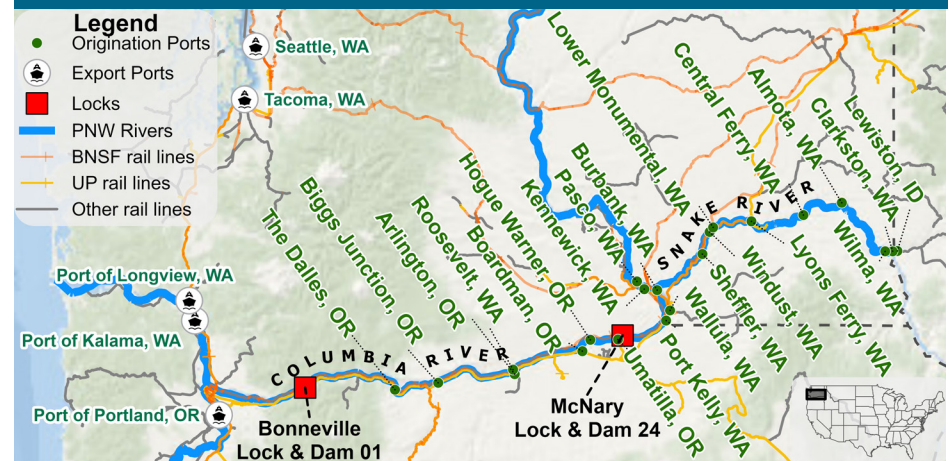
Legend
Origination Ports
Export Ports
Locks
PNW Rivers
BNSF rail lines
UP rail lines
Other rail lines

Seattle, WA
Tacoma, WA
Port of Longview, WA
Port of Kalama, WA
Port of Portland, OR

The Dalles, OR
Biggs Junction, OR
Arlington, OR
Roosevelt, WA
Boardman, OR
Hogue Warner, OR
Kennewick, WA
Pasco, WA
Burbank, WA
Lower Monumental, WA
Central Ferry, WA
Almota, WA
Clarkston, WA
Lewiston, ID
Wilma, WA
Lyons Ferry, WA
Windust, WA
Sheffler, WA
Wallula, WA
Port Kelly, WA
Umatilla, OR

COLUMBIA RIVER
SNAKE RIVER

Bonneville Lock & Dam 01
McNary Lock & Dam 24